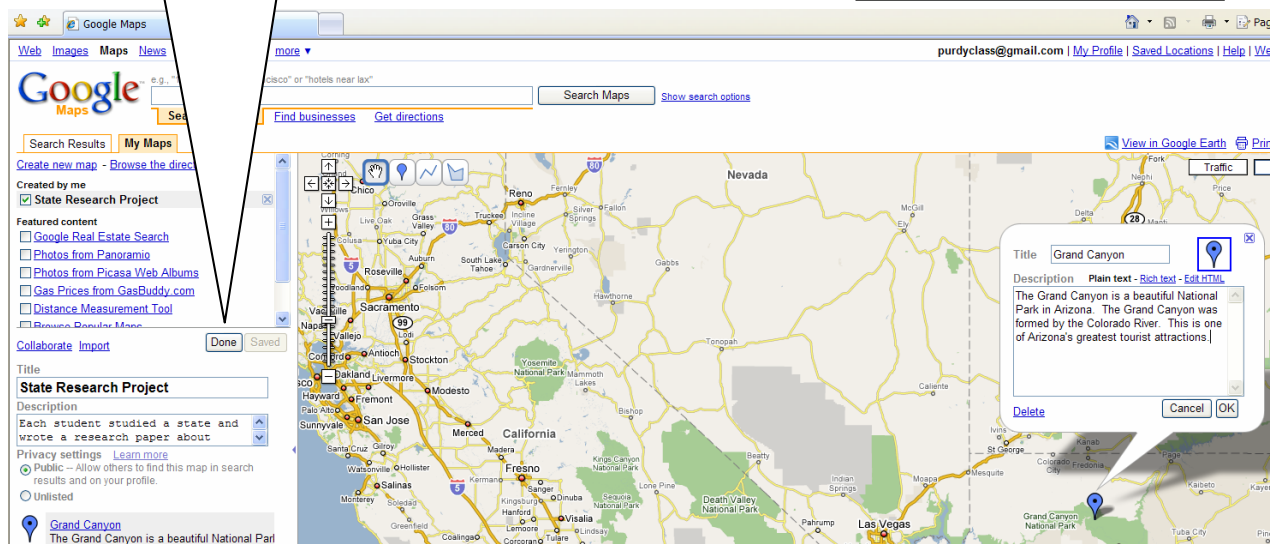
Google Maps

Web Images Maps News more ▾

purdyclass@gmail.com | My Profile | Saved Locations | Help | We

Google Maps

e.g., "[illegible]cisco" or "hotels near lax"

Search Maps Show search options

Sea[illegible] Find businesses Get directions

Search Results My Maps

View in Google Earth Prin

Create new map - Browse the direc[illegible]

Created by me

State Research Project

Featured content

Google Real Estate Search

Photos from Panoramio

Photos from Picasa Web Albums

Gas Prices from GasBuddy.com

Distance Measurement Tool

Browse Popular Maps

Collaborate Import Done Saved

Title

State Research Project

Description

Each student studied a state and wrote a research paper about

Privacy settings Learn more

Public -- Allow others to find this map in search results and on your profile.

Unlisted

Grand Canyon

The Grand Canyon is a beautiful National Parl

Traffic

Title Grand Canyon

Description Plain text - Rich text - Edit HTML

The Grand Canyon is a beautiful National Park in Arizona. The Grand Canyon was formed by the Colorado River. This is one of Arizona's greatest tourist attractions.

Delete Cancel OK

Nevada

California

Chico Oroville Reno Fernley Truckee Incline Village Carson City Yerington South Lake Tahoe Gardnerville Gabbs Yuba City Grass Valley Auburn Roseville Sacramento Folsom Vacaville Vallejo Antioch Stockton Oakland Livermore Hayward Palo Alto San Jose Modesto Merced Fresno Santa Cruz Gilroy Watsonville Hollister Salinas Monterey Hanford Visalia Greenfield Tonopah Hawthorne Mammoth Lakes Yosemite National Park Bishop Kings Canyon National Park Beatty Death Valley National Park Las Vegas Pahrump Indian Springs Caliente Ely Nephi Grand Canyon National Park St George Kingman Dinuba Kerman Live Oak Lincoln Placerville Manteca Tracy Sunnyvale Turlock Los Banos Chowchilla Madera Clovis Sanger Reedley Tulare Porterville Lemoore Coalinga Soledad King City Alamo Pioche Colorado City